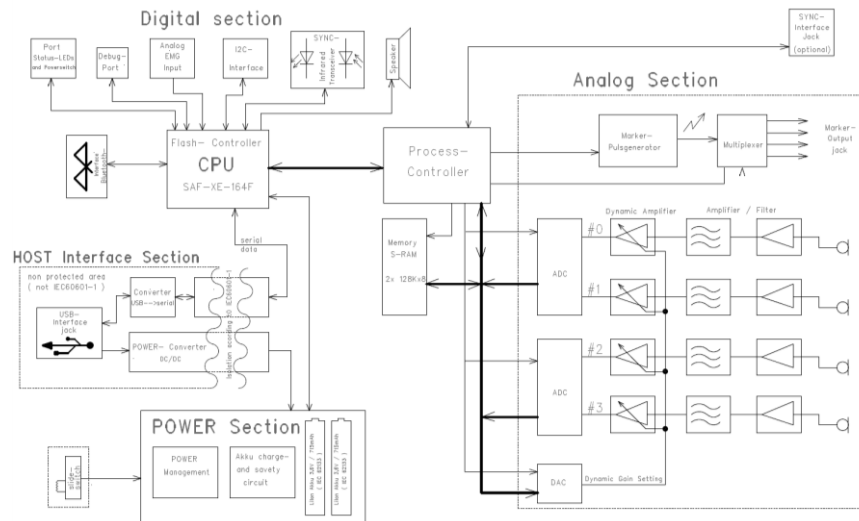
Digital section

Port Status-LEDs and Powerswitch

Debug-Port

Analog EMG Input

I2C-Interface

SYNC-Infrared Transceiver

Speaker

SYNC-Interface Jack (optional)

Analog Section

Internal Bluetooth

Flash- Controller
CPU
SAF-XE-164F

Process-Controller

Marker-Pulsgenerator

Multiplexer

Marker-Output Jack

Memory S-RAM
2x 128Kx8

Dynamic Amplifier

Amplifier / Filter

ADC

#0

#1

ADC

#2

#3

serial data

HOST Interface Section

non protected area ( not IEC60601-1 )

Converter USB-->serial

USB-Interface Jack

POWER- Converter DC/DC

Isolation according to IEC60601-1

POWER Section

POWER Management

Akku charge- and savety circuit

LiIon Akku 3,6V / 700mAh ( IEC 62133 )

LiIon Akku 3,6V / 700mAh ( IEC 62133 )

Slide-Switch

DAC

Dynamic Gain Setting